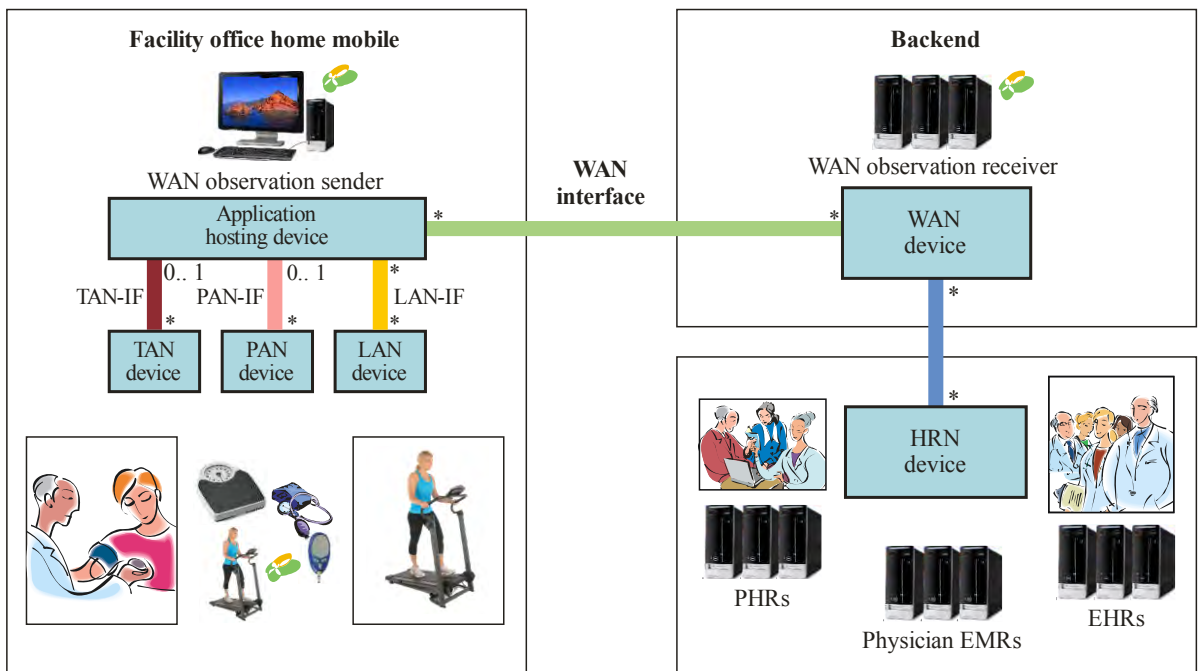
Facility office home mobile

WAN observation sender

Application hosting device

*

0.. 1

0.. 1

*

TAN-IF

PAN-IF

LAN-IF

*

*

*

TAN device

PAN device

LAN device

WAN interface

Backend

WAN observation receiver

*

WAN device

*

*

HRN device

PHRs

Physician EMRs

EHRs